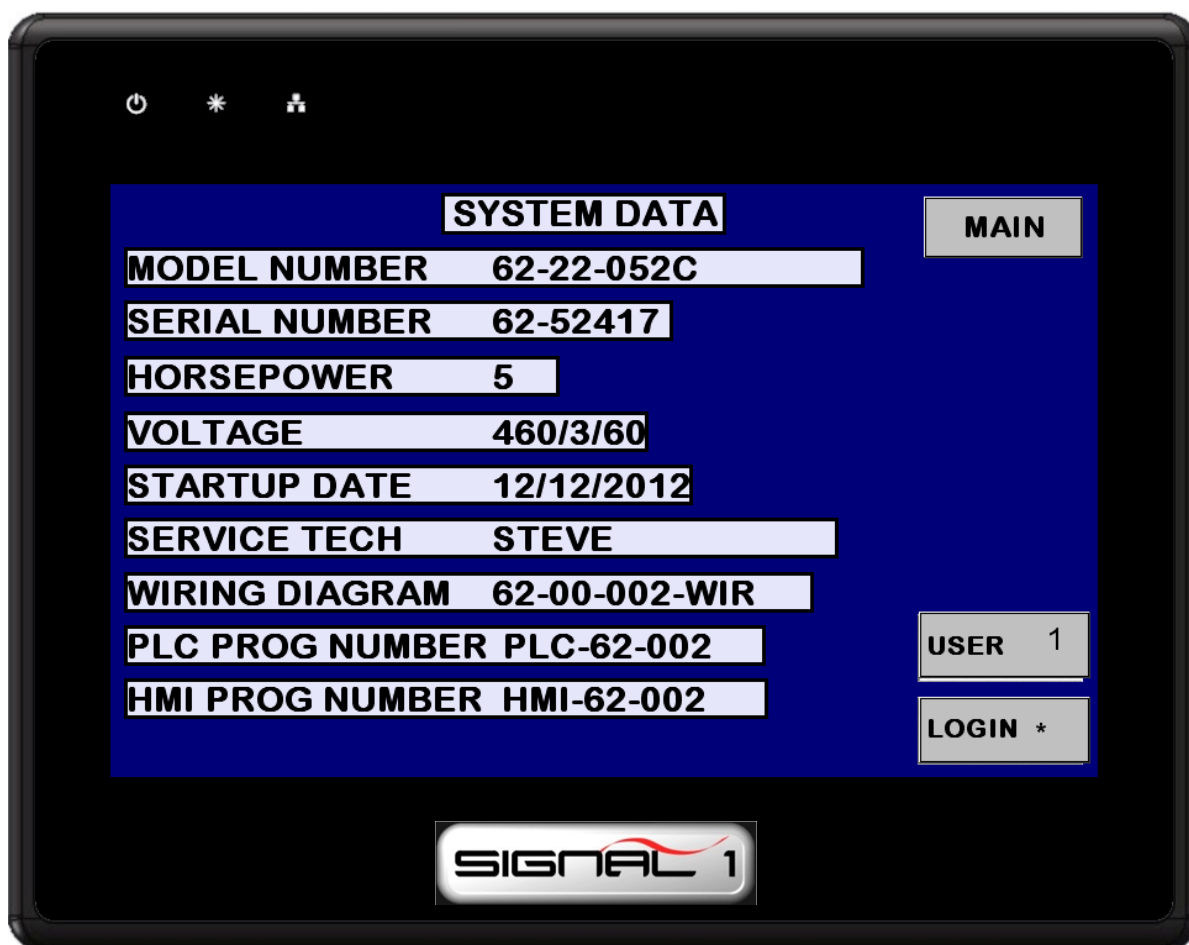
SYSTEM DATA

MAIN

MODEL NUMBER 62-22-052C

SERIAL NUMBER 62-52417

HORSEPOWER 5

VOLTAGE 460/3/60

STARTUP DATE 12/12/2012

SERVICE TECH STEVE

WIRING DIAGRAM 62-00-002-WIR

PLC PROG NUMBER PLC-62-002

HMI PROG NUMBER HMI-62-002

USER 1

LOGIN *

SIGNAL 1